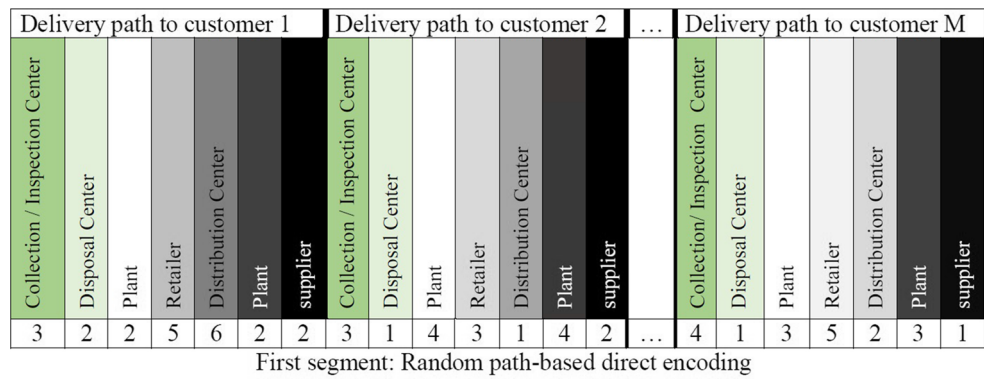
| Delivery path to customer 1 | | | | | | | Delivery path to customer 2 | | | | | | | … | Delivery path to customer M | | | | | | |
|---|---|---|---|---|---|---|---|---|---|---|---|---|---|---|---|---|---|---|---|---|---|
| Collection / Inspection Center | Disposal Center | Plant | Retailer | Distribution Center | Plant | supplier | Collection / Inspection Center | Disposal Center | Plant | Retailer | Distribution Center | Plant | supplier | | Collection/ Inspection Center | Disposal Center | Plant | Retailer | Distribution Center | Plant | supplier |
| 3 | 2 | 2 | 5 | 6 | 2 | 2 | 3 | 1 | 4 | 3 | 1 | 4 | 2 | … | 4 | 1 | 3 | 5 | 2 | 3 | 1 |

First segment: Random path-based direct encoding